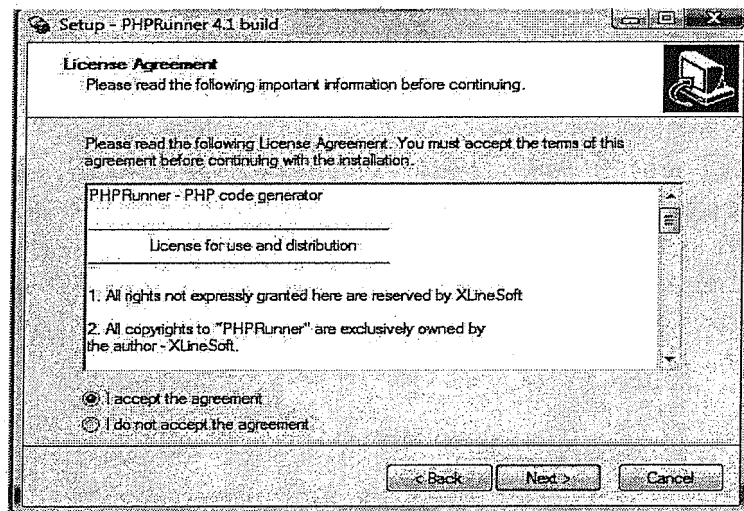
Setup - PHPRunner 4.1 build

License Agreement
Please read the following important information before continuing.

Please read the following License Agreement. You must accept the terms of this agreement before continuing with the installation.

PHPRunner - PHP code generator

License for use and distribution

1. All rights not expressly granted here are reserved by XLineSoft

2. All copyrights to "PHPRunner" are exclusively owned by the author - XLineSoft.

I accept the agreement
I do not accept the agreement

< Back
Next >
Cancel